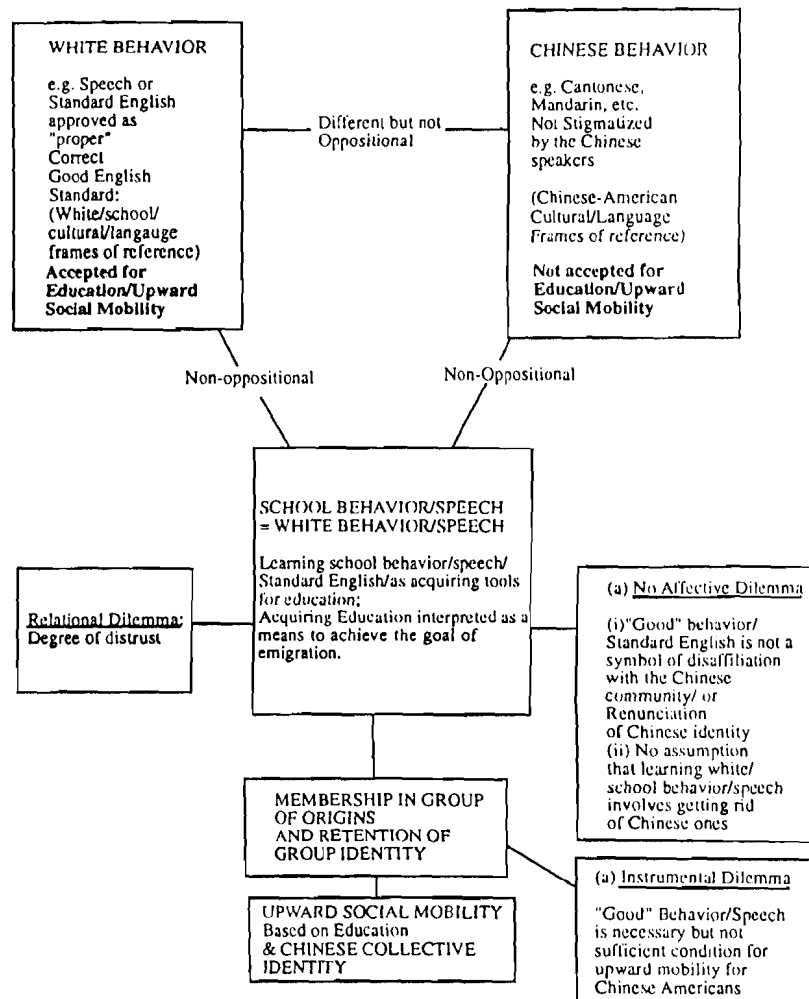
WHITE BEHAVIOR

e.g. Speech or Standard English approved as "proper" Correct Good English Standard: (White/school/ cultural/langauge frames of reference)
Accepted for Education/Upward Social Mobility

Different but not Oppositional

CHINESE BEHAVIOR

e.g. Cantonese, Mandarin, etc. Not Stigmatized by the Chinese speakers

(Chinese-American Cultural/Language Frames of reference)

Not accepted for Education/Upward Social Mobility

Non-oppositional

Non-Oppositional

SCHOOL BEHAVIOR/SPEECH = WHITE BEHAVIOR/SPEECH

Learning school behavior/speech/ Standard English/as acquiring tools for education; Acquiring Education interpreted as a means to achieve the goal of emigration.

Relational Dilemma: Degree of distrust

(a) No Affective Dilemma

(i)"Good" behavior/ Standard English is not a symbol of disaffiliation with the Chinese community/ or Renunciation of Chinese identity
(ii) No assumption that learning white/ school behavior/speech involves getting rid of Chinese ones

MEMBERSHIP IN GROUP OF ORIGINS AND RETENTION OF GROUP IDENTITY

(a) Instrumental Dilemma

"Good" Behavior/Speech is necessary but not sufficient condition for upward mobility for Chinese Americans

UPWARD SOCIAL MOBILITY Based on Education & CHINESE COLLECTIVE IDENTITY